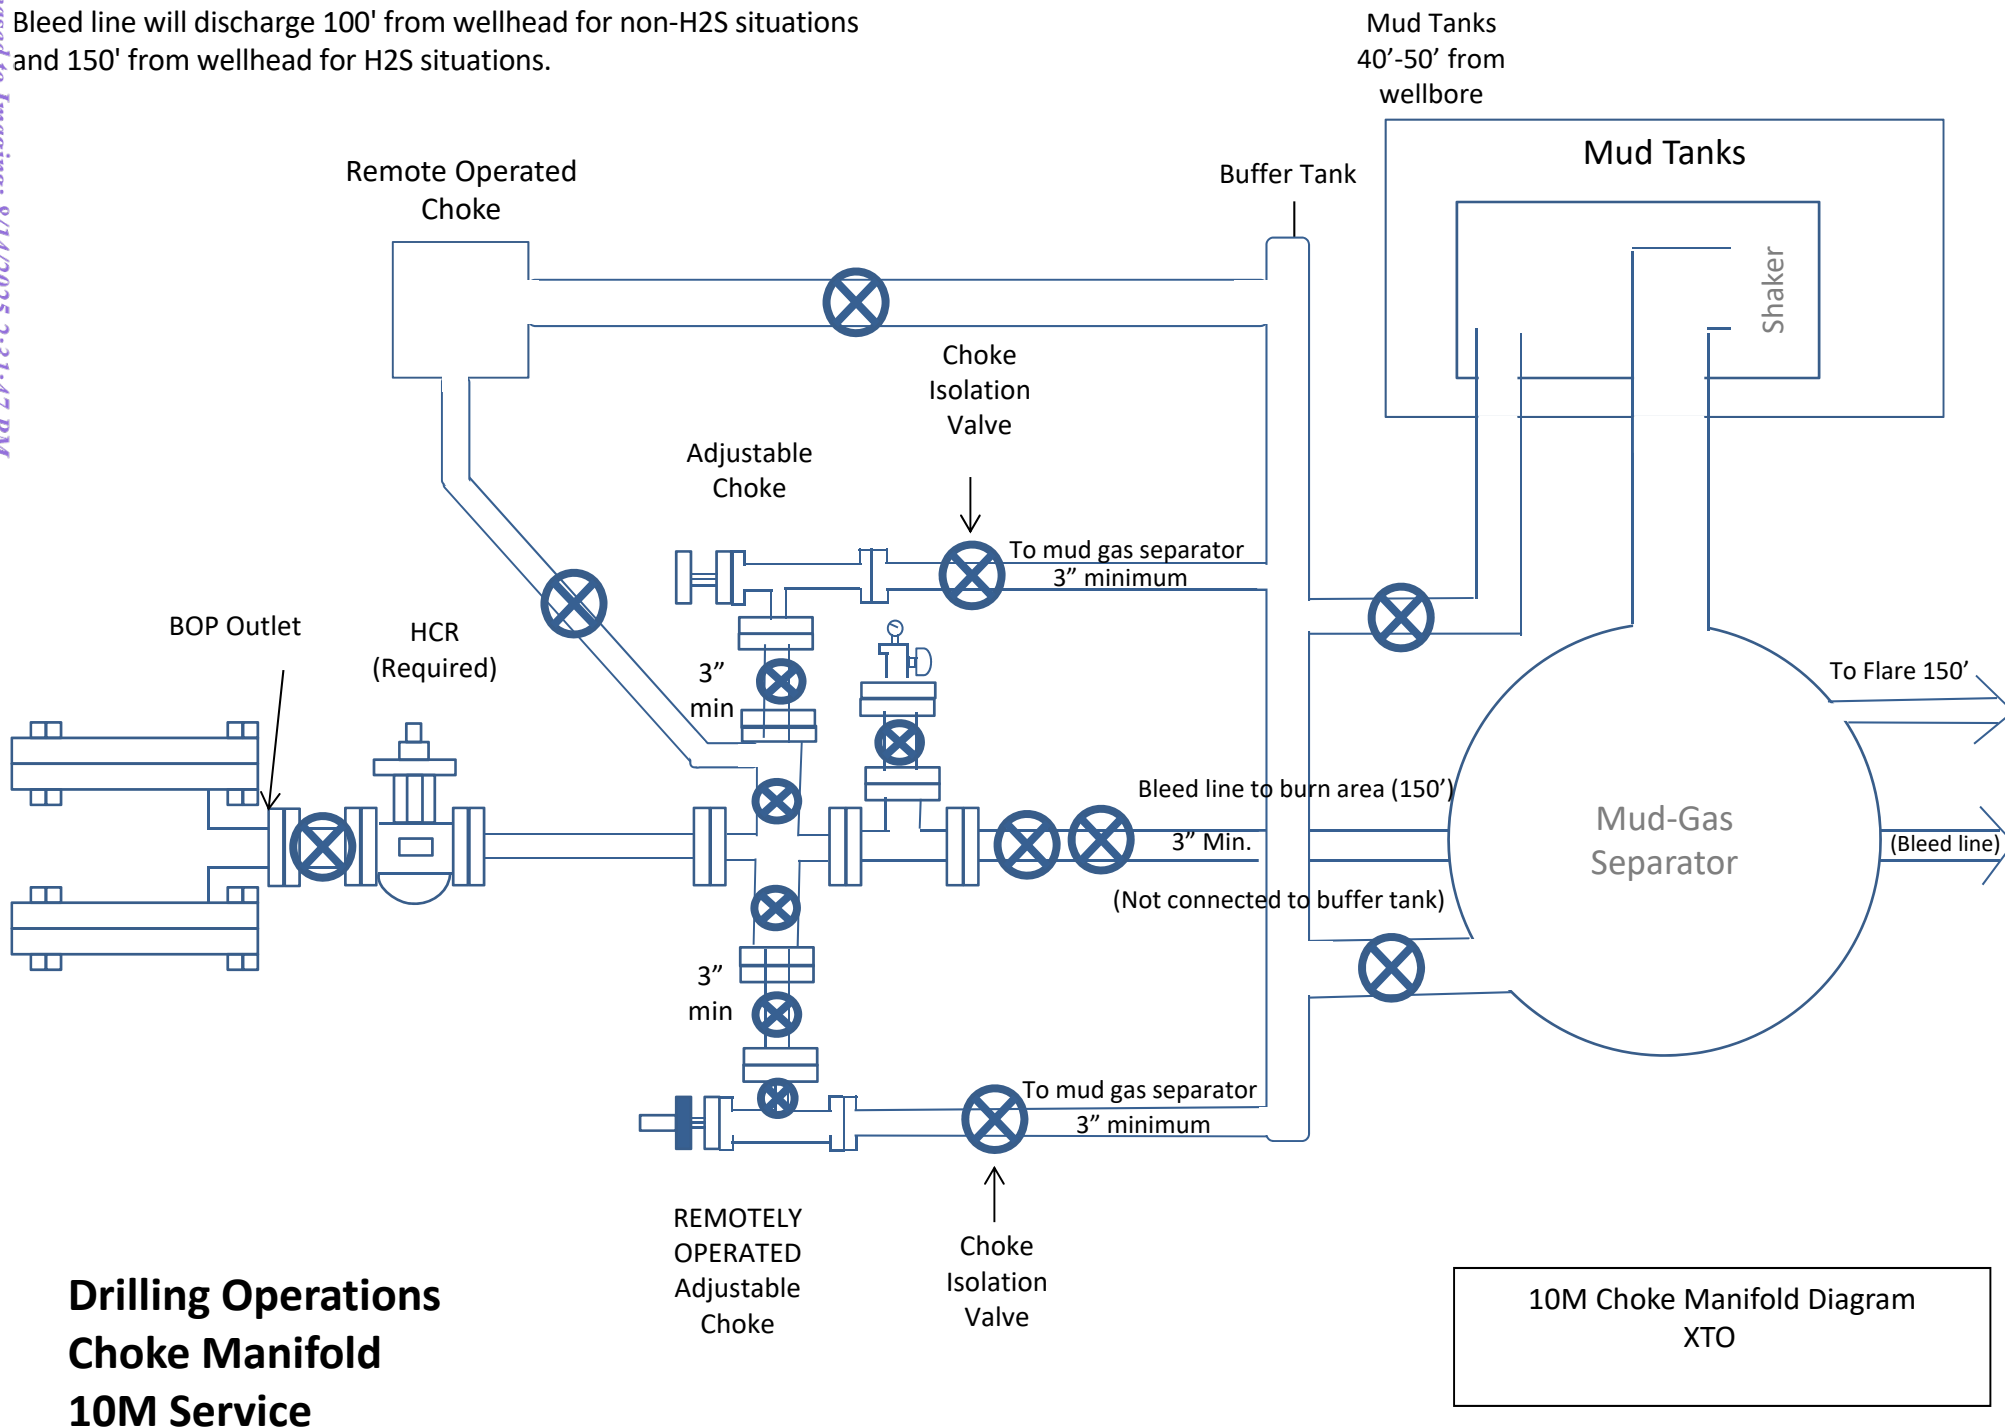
Bleed line will discharge 100' from wellhead for non-H2S situations and 150' from wellhead for H2S situations.

Mud Tanks
40'-50' from
wellbore

Mud Tanks

Shaker

Buffer Tank

Remote Operated
Choke

Choke
Isolation
Valve

Adjustable
Choke

To mud gas separator
3" minimum

BOP Outlet

HCR
(Required)

3"
min

To Flare 150'

Bleed line to burn area (150')
3" Min.

Mud-Gas
Separator

(Bleed line)

(Not connected to buffer tank)

3"
min

To mud gas separator
3" minimum

REMOTELY
OPERATED
Adjustable
Choke

Choke
Isolation
Valve

Drilling Operations
Choke Manifold
10M Service

10M Choke Manifold Diagram
XTO